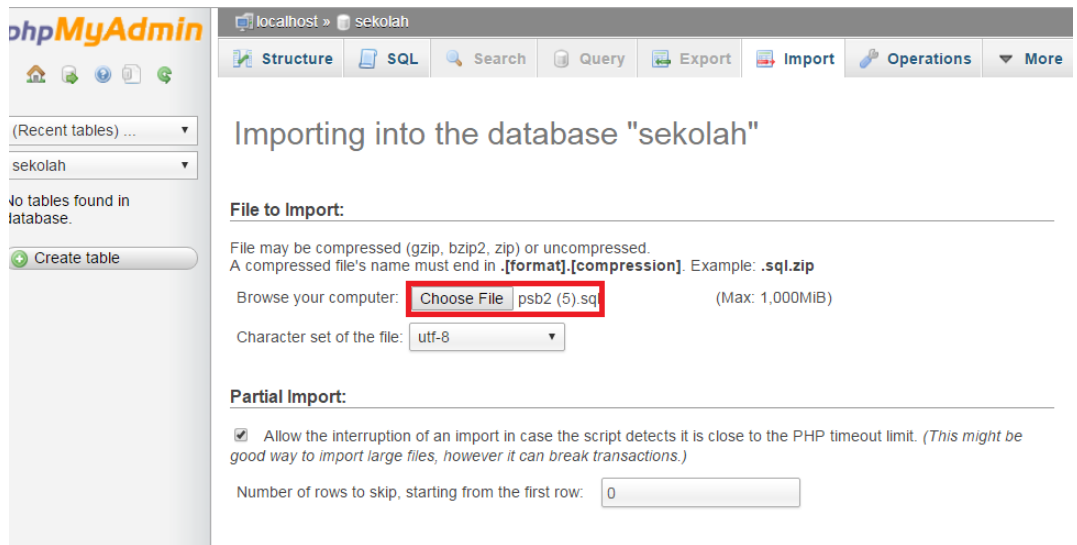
ohpMyAdmin

(Recent tables) ...

sekolah

No tables found in database.

Create table

localhost » sekolah

Structure | SQL | Search | Query | Export | Import | Operations | More

Importing into the database "sekolah"

File to Import:

File may be compressed (gzip, bzip2, zip) or uncompressed.
A compressed file's name must end in **.[format].[compression]**. Example: **.sql.zip**

Browse your computer: Choose File psb2 (5).sql (Max: 1,000MiB)

Character set of the file: utf-8

Partial Import:

Allow the interruption of an import in case the script detects it is close to the PHP timeout limit. *(This might be good way to import large files, however it can break transactions.)*

Number of rows to skip, starting from the first row: 0